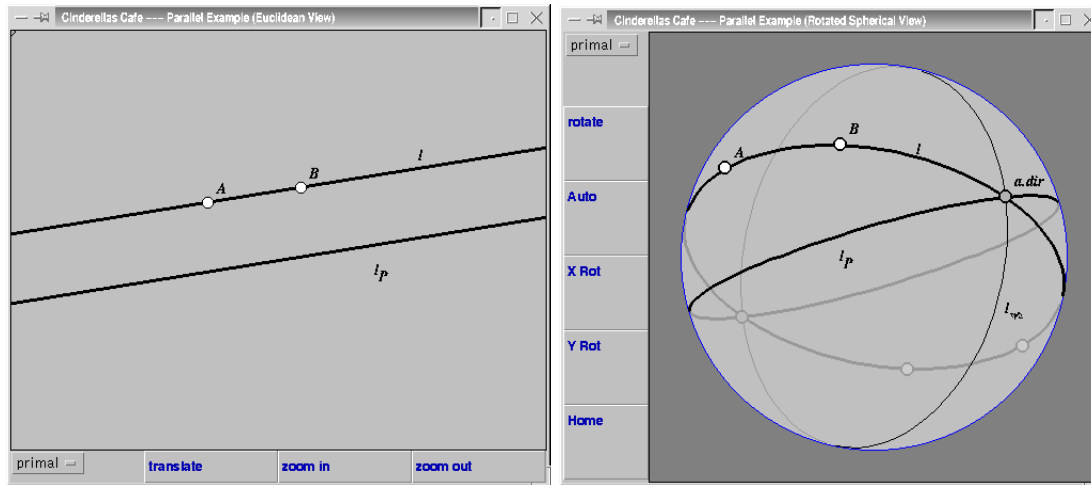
Cinderellas Cafe --- Parallel Example (Euclidean View)

$A$ $B$ $l$

$l_P$

primal

translate

zoom in

zoom out

Cinderellas Cafe --- Parallel Example (Rotated Spherical View)

primal

rotate

Auto

X Rot

Y Rot

Home

$A$ $B$ $l$

$a.dir$

$l_P$

$l_{\infty}$